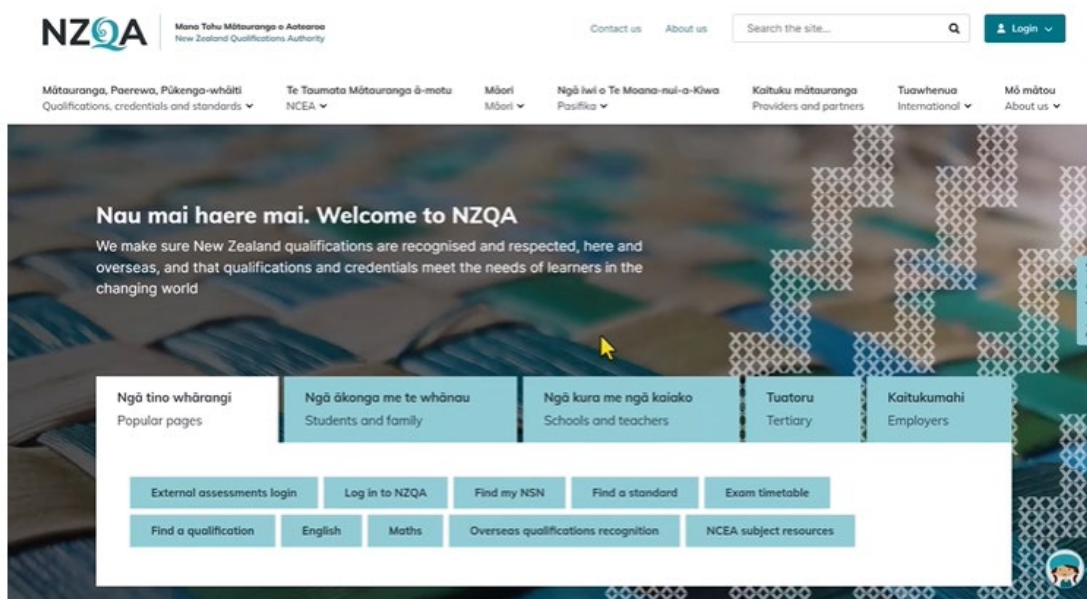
NZQA
Mana Tohu Mātauranga o Aotearoa
New Zealand Qualifications Authority

Contact us About us Search the site... Login

Mātauranga, Paerewa, Pūkenga-whāiti
Qualifications, credentials and standards

Te Taumata Mātauranga ā-motu
NCEA

Māori
Māori

Ngā iwi o Te Moana-nui-a-Kiwa
Pasifika

Kaituku mātauranga
Providers and partners

Tuawhenua
International

Mō mātou
About us

Nau mai haere mai. Welcome to NZQA

We make sure New Zealand qualifications are recognised and respected, here and overseas, and that qualifications and credentials meet the needs of learners in the changing world

Ngā tino whārangi
Popular pages

Ngā ākonga me te whānau
Students and family

Ngā kura me ngā kaiako
Schools and teachers

Tuatoru
Tertiary

Kaitukumahi
Employers

External assessments login
Log in to NZQA
Find my NSN
Find a standard
Exam timetable
Find a qualification
English
Maths
Overseas qualifications recognition
NCEA subject resources